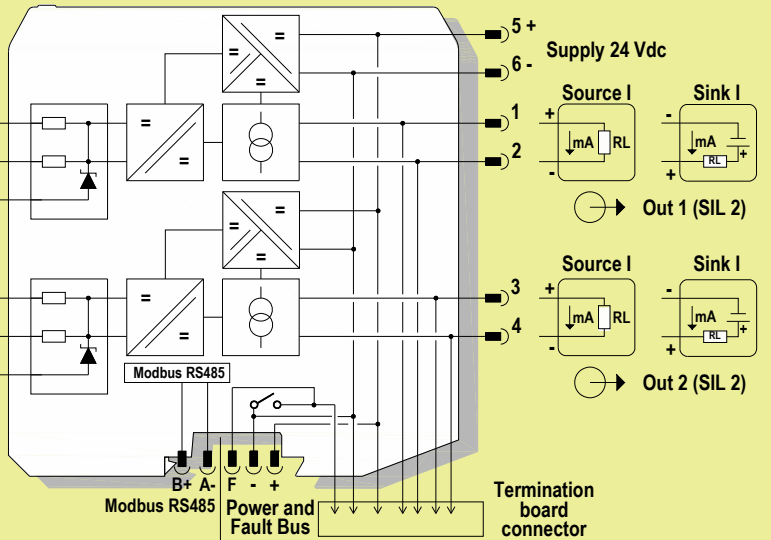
5 +
Supply 24 Vdc
6 -
Source I
Sink I
1
+
mA
RL
-
mA
2
-
+
RL
Out 1 (SIL 2)
Source I
Sink I
3
+
mA
RL
-
mA
4
-
+
RL
Out 2 (SIL 2)
Modbus RS485
B+ A- F - +
Modbus RS485
Power and Fault Bus
Termination board connector
=
=
=
=
=
=
=
=
=
=
=
=